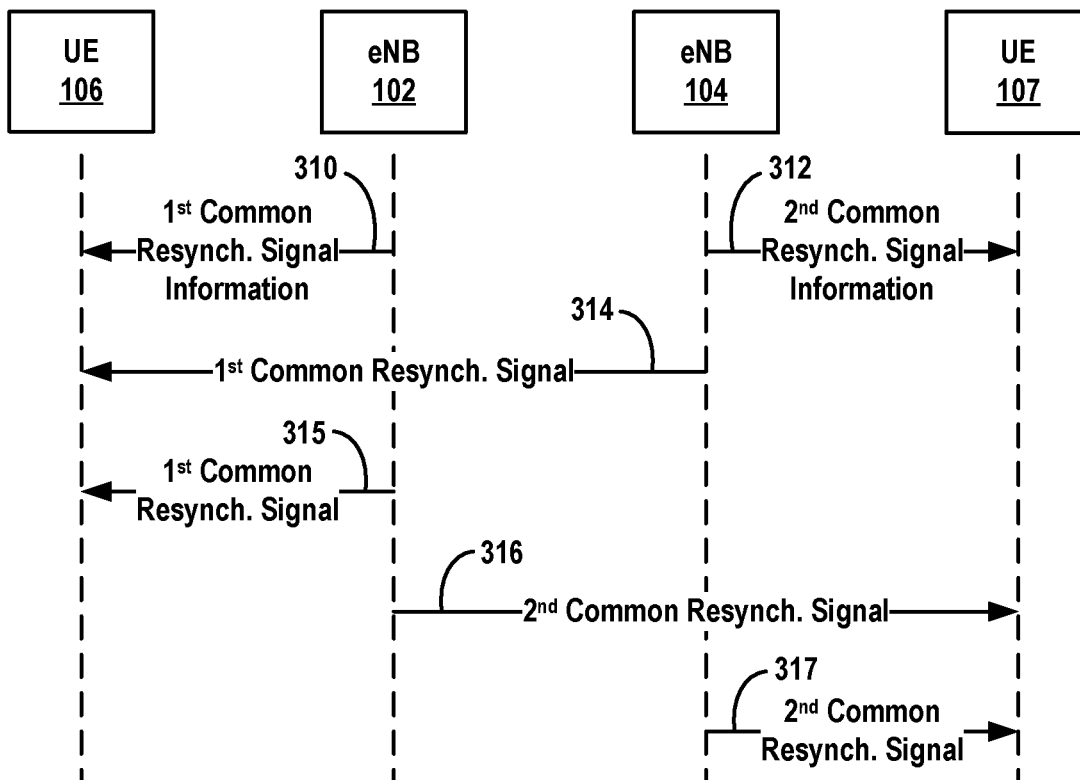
UE
106

eNB
102

eNB
104

UE
107

310

1$^{st}$ Common Resynch. Signal Information

312

2$^{nd}$ Common Resynch. Signal Information

314

1$^{st}$ Common Resynch. Signal

315

1$^{st}$ Common Resynch. Signal

316

2$^{nd}$ Common Resynch. Signal

317

2$^{nd}$ Common Resynch. Signal